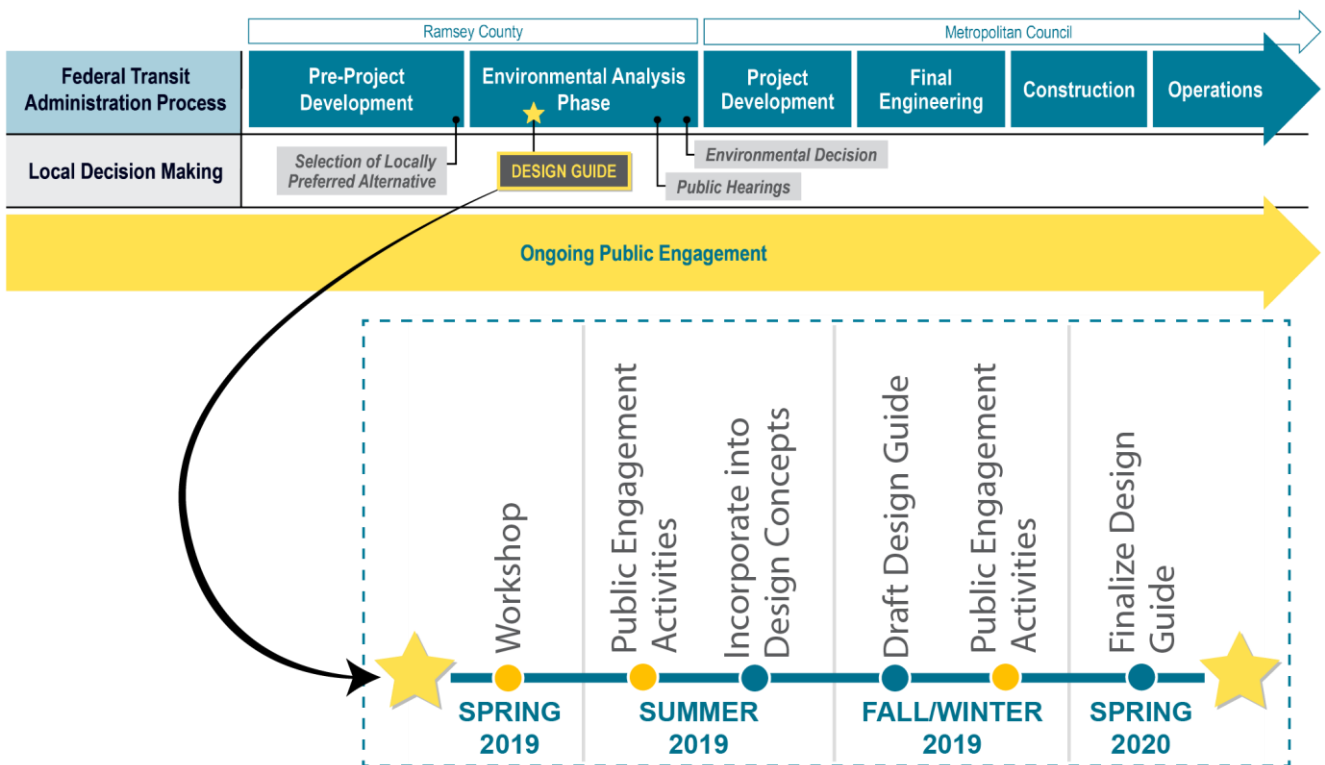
Ramsey County

Metropolitan Council

Federal Transit Administration Process

Pre-Project Development

Environmental Analysis Phase

Project Development

Final Engineering

Construction

Operations

Local Decision Making

Selection of Locally Preferred Alternative

DESIGN GUIDE

Environmental Decision

Public Hearings

Ongoing Public Engagement

Workshop

Public Engagement Activities

Incorporate into Design Concepts

Draft Design Guide

Public Engagement Activities

Finalize Design Guide

SPRING 2019

SUMMER 2019

FALL/WINTER 2019

SPRING 2020